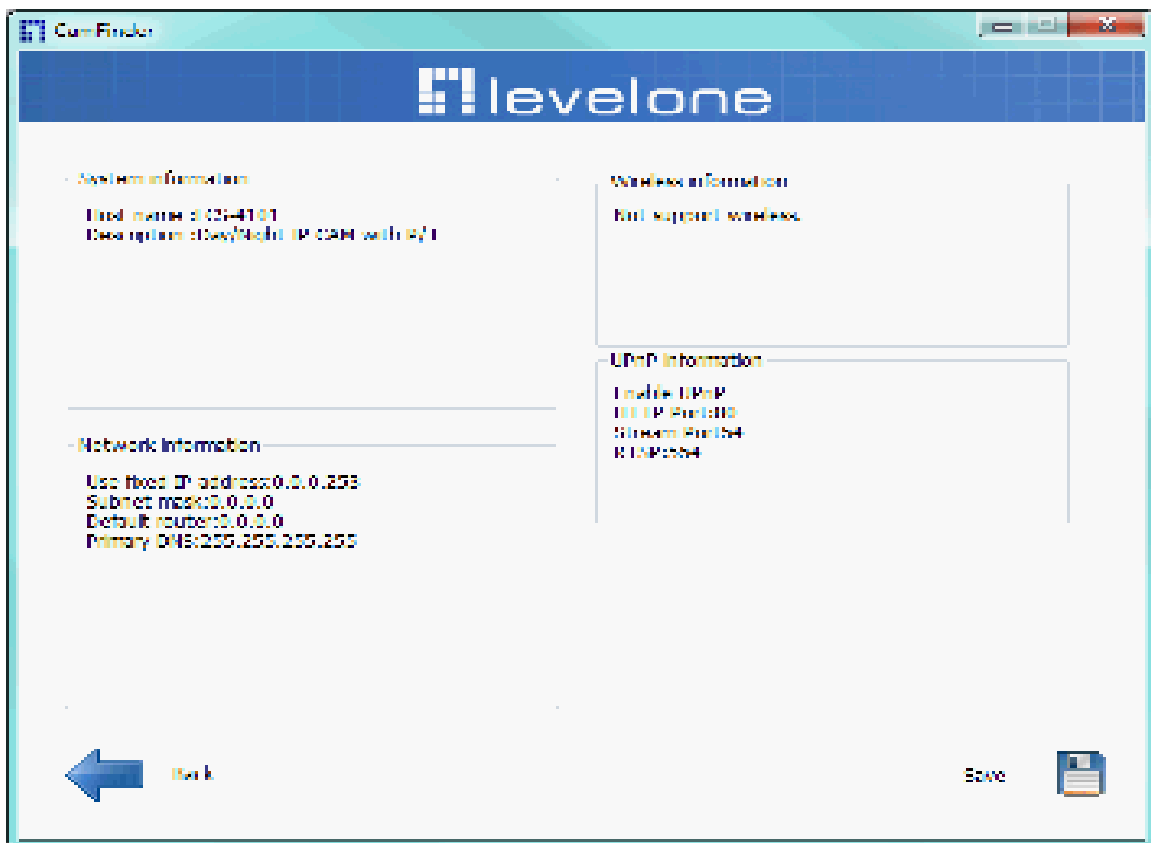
Cam Finder

levelone

System information

Host name :FCS-4101
Description :Day/Night IP CAM with P/T

Wireless information

Not support wireless.

UPnP information

Enable UPnP
HTTP Port:80
Stream Port:554
RTSP:554

Network information

Use fixed IP address:0.0.0.253
Subnet mask:0.0.0.0
Default router:0.0.0.0
Primary DNS:255.255.255.255

Back

Save